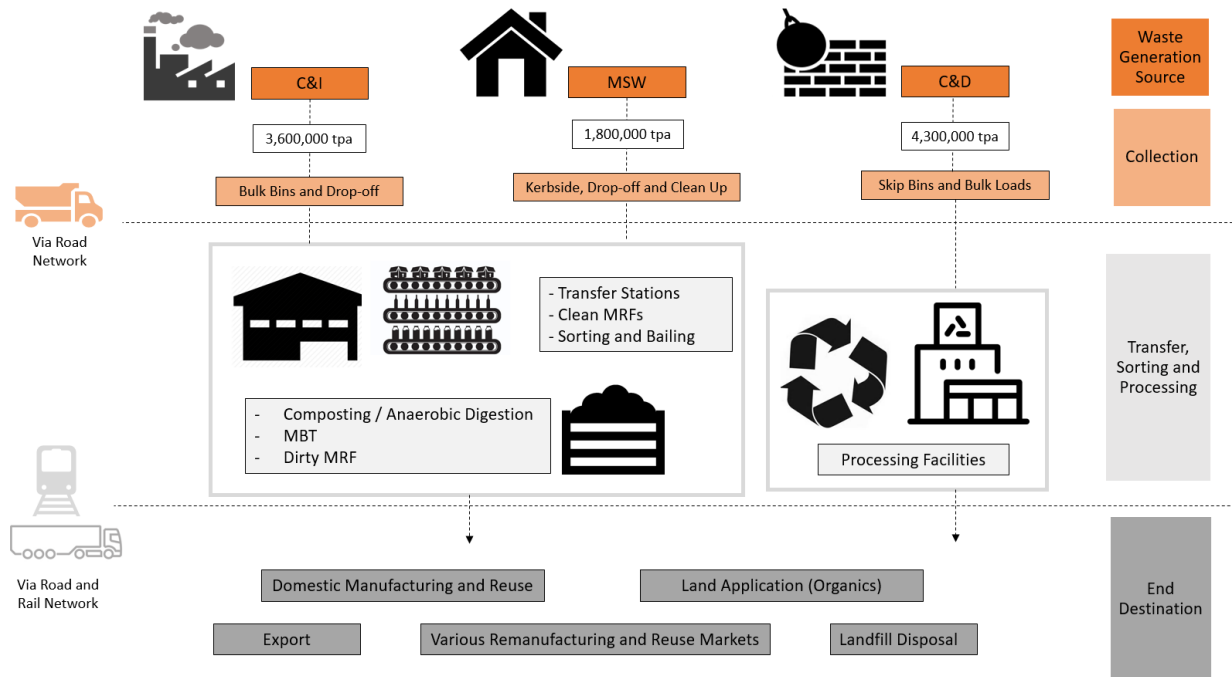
C&I

3,600,000 tpa

Bulk Bins and Drop-off

MSW

1,800,000 tpa

Kerbside, Drop-off and Clean Up

C&D

4,300,000 tpa

Skip Bins and Bulk Loads

Waste Generation Source

Collection

Via Road Network

- Transfer Stations
- Clean MRFs
- Sorting and Bailing

- Composting / Anaerobic Digestion
- MBT
- Dirty MRF

Processing Facilities

Transfer, Sorting and Processing

Via Road and Rail Network

Domestic Manufacturing and Reuse

Land Application (Organics)

Export

Various Remanufacturing and Reuse Markets

Landfill Disposal

End Destination